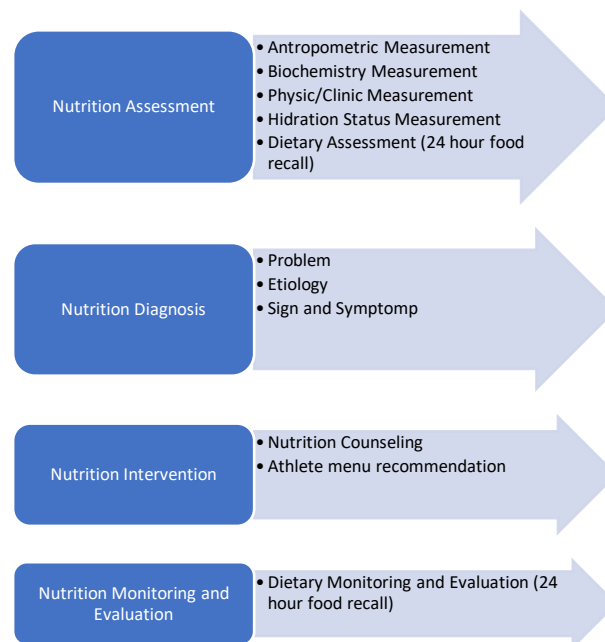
Nutrition Assessment

• Antropometric Measurement
• Biochemistry Measurement
• Physic/Clinic Measurement
• Hidration Status Measurement
• Dietary Assessment (24 hour food recall)

Nutrition Diagnosis

• Problem
• Etiology
• Sign and Symptomp

Nutrition Intervention

• Nutrition Counseling
• Athlete menu recommendation

Nutrition Monitoring and Evaluation

• Dietary Monitoring and Evaluation (24 hour food recall)